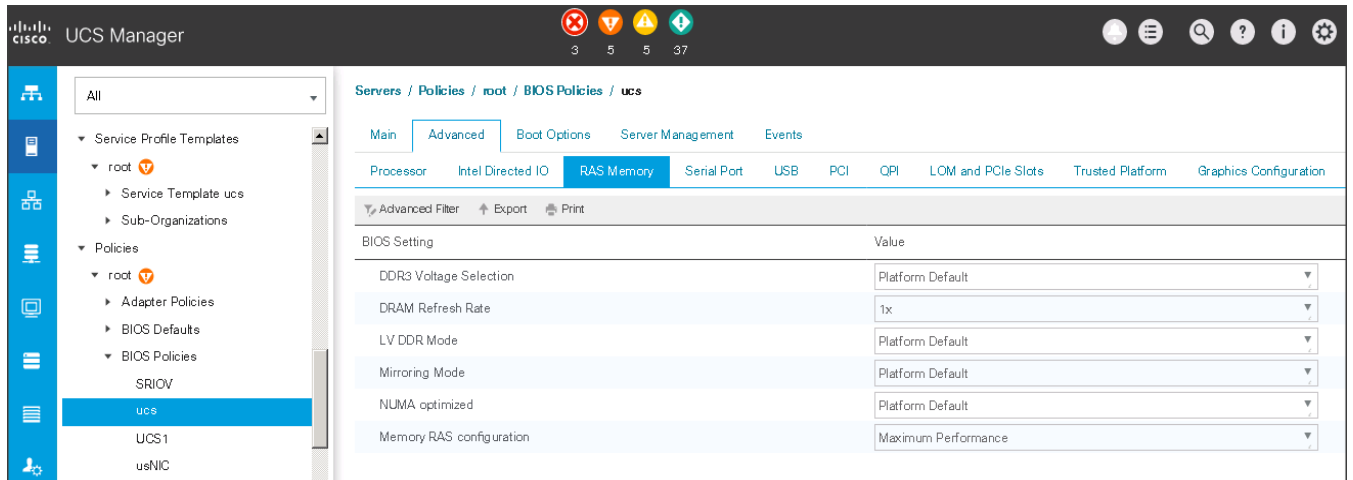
cisco UCS Manager

3 5 5 37

All

Service Profile Templates
root
Service Template ucs
Sub-Organizations
Policies
root
Adapter Policies
BIOS Defaults
BIOS Policies
SRIOV
ucs
UCS1
usNIC

Servers / Policies / root / BIOS Policies / ucs

Main | Advanced | Boot Options | Server Management | Events

Processor | Intel Directed IO | RAS Memory | Serial Port | USB | PCI | QPI | LOM and PCIe Slots | Trusted Platform | Graphics Configuration

Advanced Filter | Export | Print

| BIOS Setting | Value |
|---|---|
| DDR3 Voltage Selection | Platform Default |
| DRAM Refresh Rate | 1x |
| LV DDR Mode | Platform Default |
| Mirroring Mode | Platform Default |
| NUMA optimized | Platform Default |
| Memory RAS configuration | Maximum Performance |